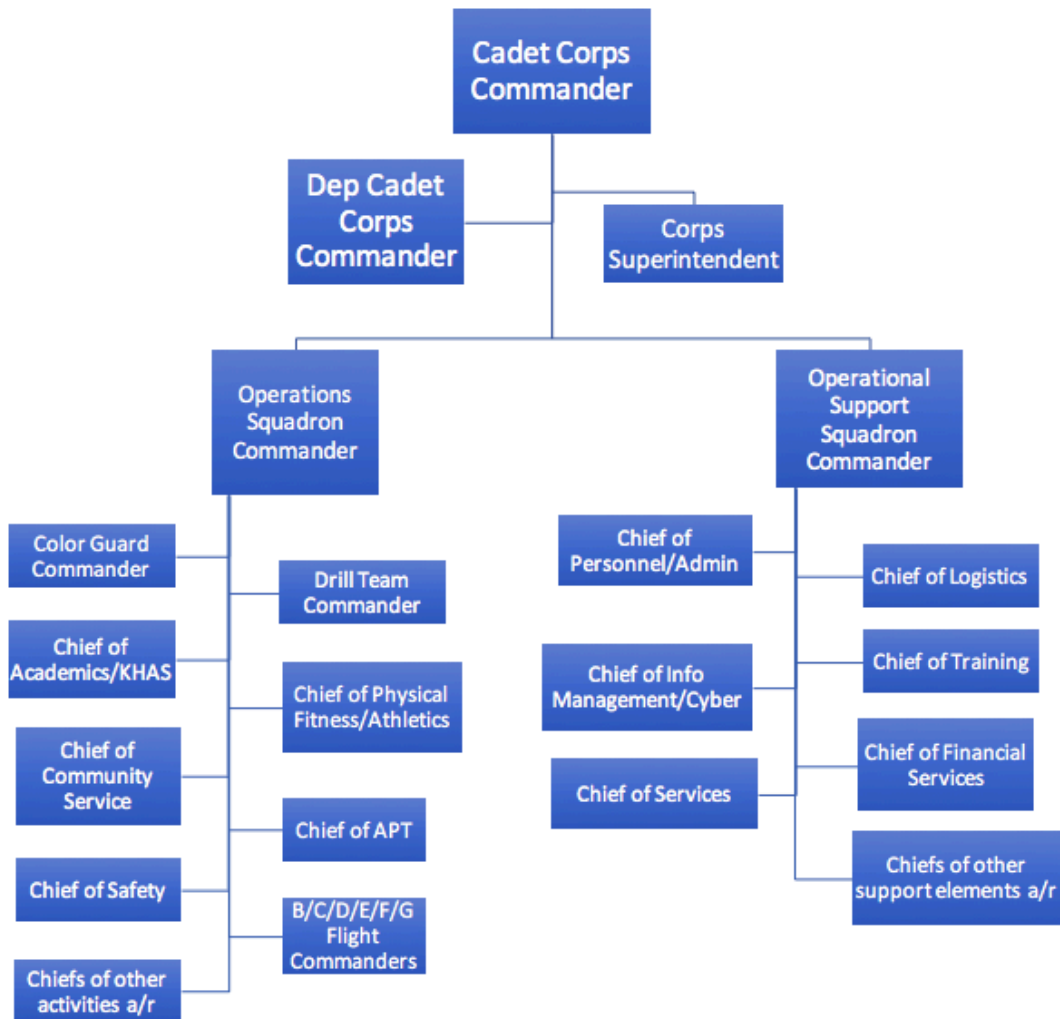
Cadet Corps Commander

Dep Cadet Corps Commander

Corps Superintendent

Operations Squadron Commander

Operational Support Squadron Commander

Color Guard Commander

Drill Team Commander

Chief of Academics/KHAS

Chief of Physical Fitness/Athletics

Chief of Community Service

Chief of APT

Chief of Safety

B/C/D/E/F/G Flight Commanders

Chiefs of other activities a/r

Chief of Personnel/Admin

Chief of Logistics

Chief of Training

Chief of Info Management/Cyber

Chief of Financial Services

Chief of Services

Chiefs of other support elements a/r